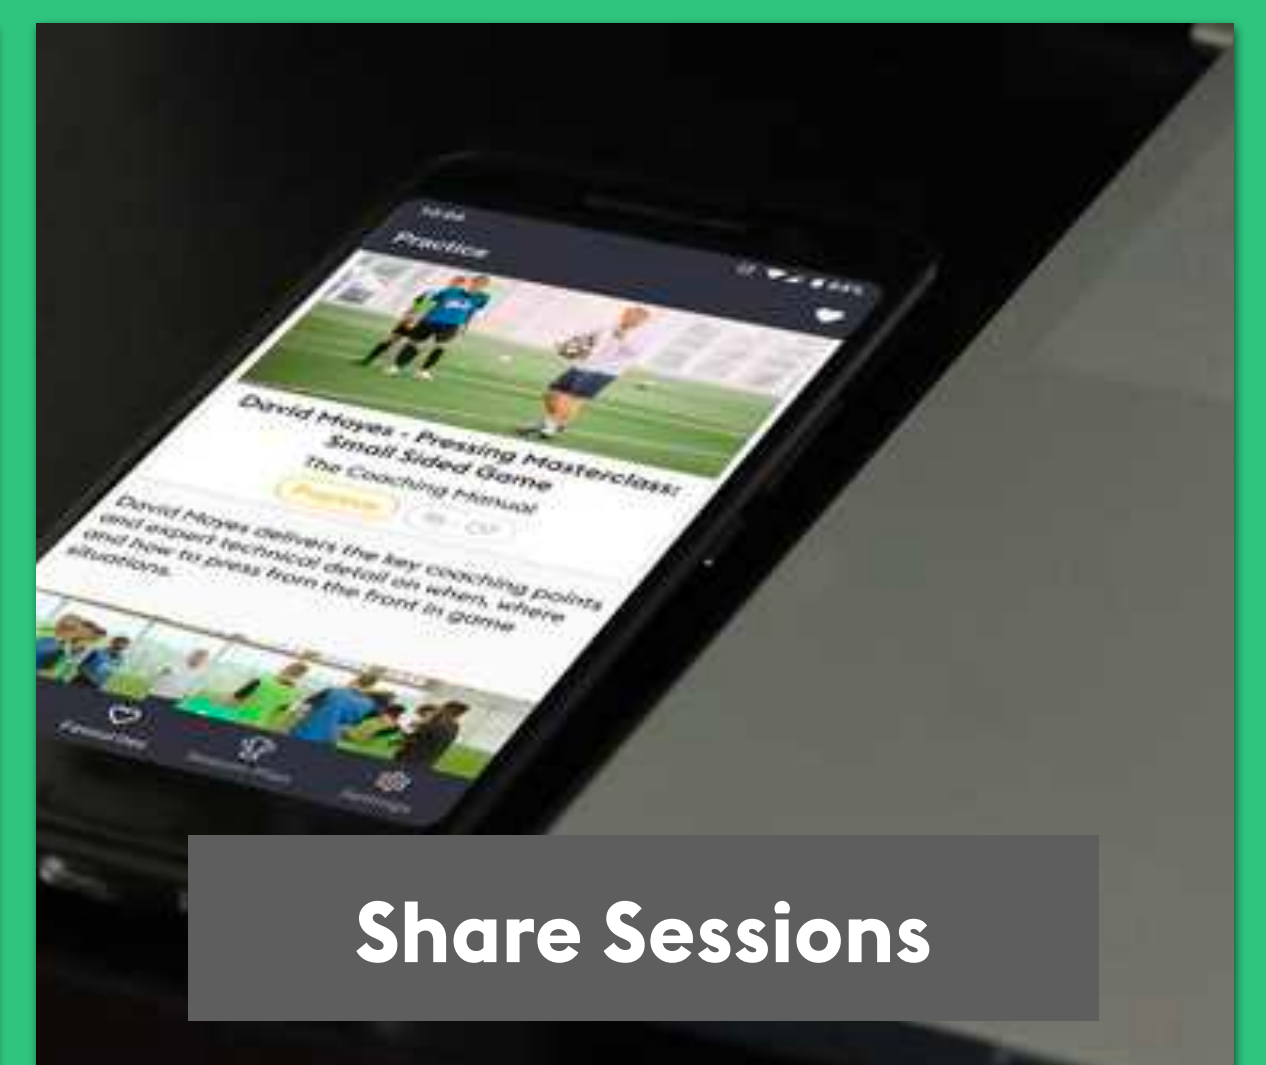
Practice

David Moyes - Pressing Masterclass: Small Sided Game

The Coaching Manual

Pressing

David Moyes delivers the key coaching points and expert technical detail on when, where and how to press from the front in game situations.

Favourites

Settings

Share Sessions